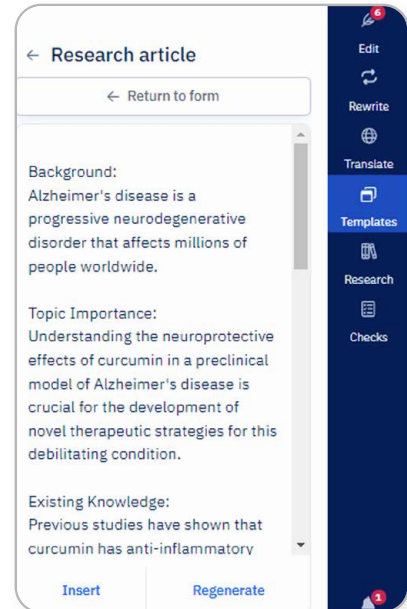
← Research article

← Return to form

Background:
Alzheimer's disease is a progressive neurodegenerative disorder that affects millions of people worldwide.

Topic Importance:
Understanding the neuroprotective effects of curcumin in a preclinical model of Alzheimer's disease is crucial for the development of novel therapeutic strategies for this debilitating condition.

Existing Knowledge:
Previous studies have shown that curcumin has anti-inflammatory

Insert

Regenerate

6

Edit

Rewrite

Translate

Templates

Research

Checks

1